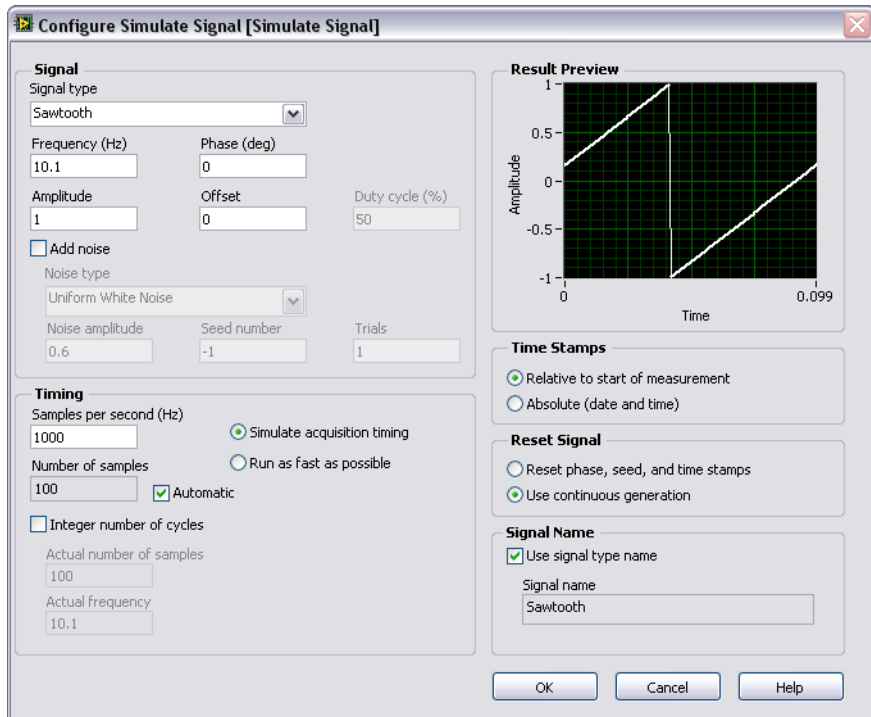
Configure Simulate Signal [Simulate Signal]

Signal
Signal type
Sawtooth
Frequency (Hz)
10.1
Phase (deg)
0
Amplitude
1
Offset
0
Duty cycle (%)
50
Add noise
Noise type
Uniform White Noise
Noise amplitude
0.6
Seed number
-1
Trials
1

Timing
Samples per second (Hz)
1000
Simulate acquisition timing
Run as fast as possible
Number of samples
100
Automatic
Integer number of cycles
Actual number of samples
100
Actual frequency
10.1

Result Preview
1
0.5
0
-0.5
-1
Amplitude
0
0.099
Time

Time Stamps
Relative to start of measurement
Absolute (date and time)

Reset Signal
Reset phase, seed, and time stamps
Use continuous generation

Signal Name
Use signal type name
Signal name
Sawtooth

OK
Cancel
Help